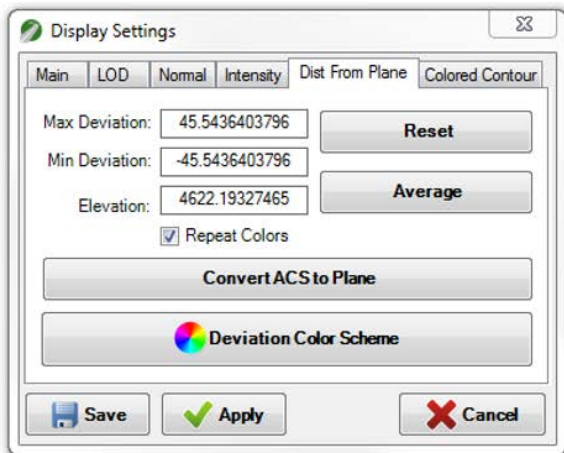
Display Settings

Main | LOD | Normal | Intensity | Dist From Plane | Colored Contour

Max Deviation: 45.5436403796

Min Deviation: -45.5436403796

Elevation: 4622.19327465

Reset

Average

Repeat Colors

Convert ACS to Plane

Deviation Color Scheme

Save

Apply

Cancel